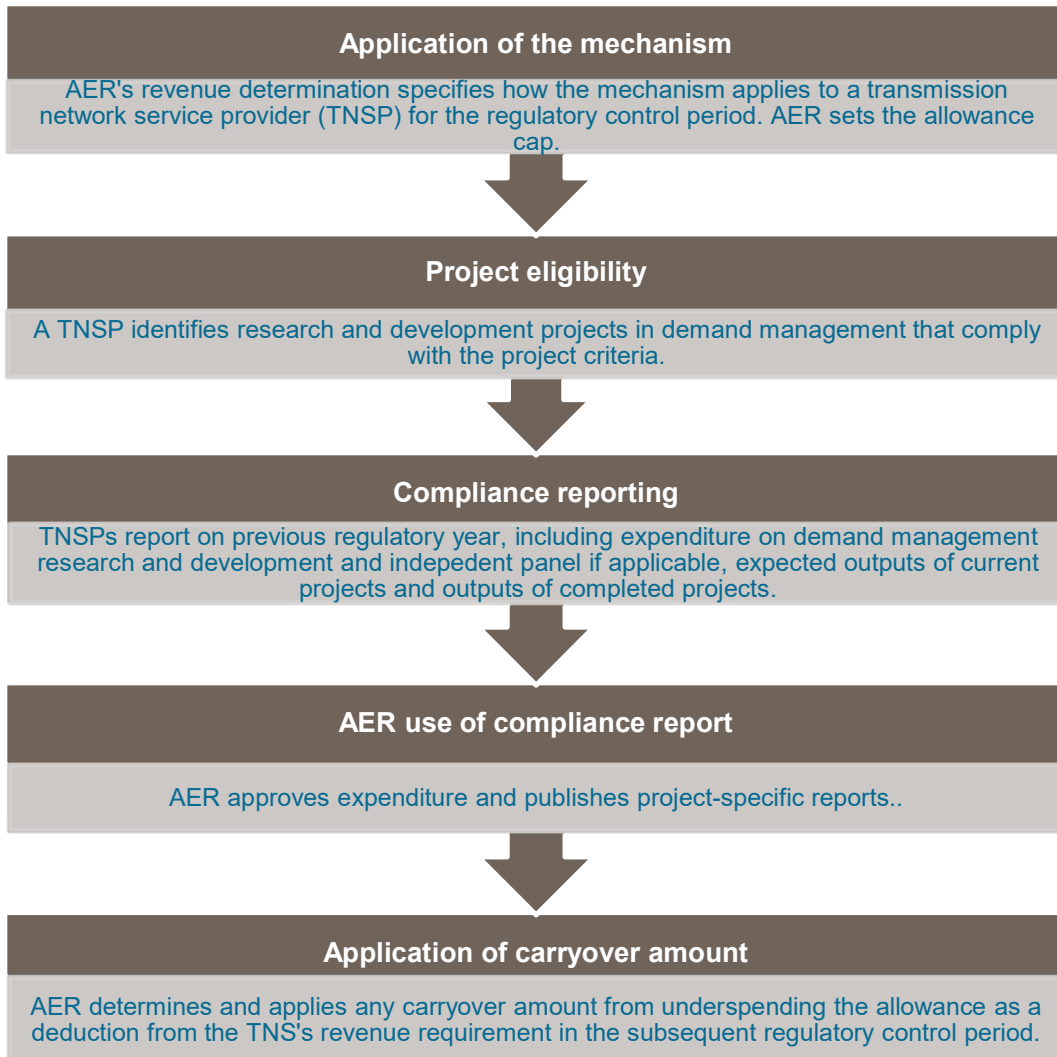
Application of the mechanism

AER's revenue determination specifies how the mechanism applies to a transmission network service provider (TNSP) for the regulatory control period. AER sets the allowance cap.

Project eligibility

A TNSP identifies research and development projects in demand management that comply with the project criteria.

Compliance reporting

TNSPs report on previous regulatory year, including expenditure on demand management research and development and indepedent panel if applicable, expected outputs of current projects and outputs of completed projects.

AER use of compliance report

AER approves expenditure and publishes project-specific reports..

Application of carryover amount

AER determines and applies any carryover amount from underspending the allowance as a deduction from the TNS's revenue requirement in the subsequent regulatory control period.